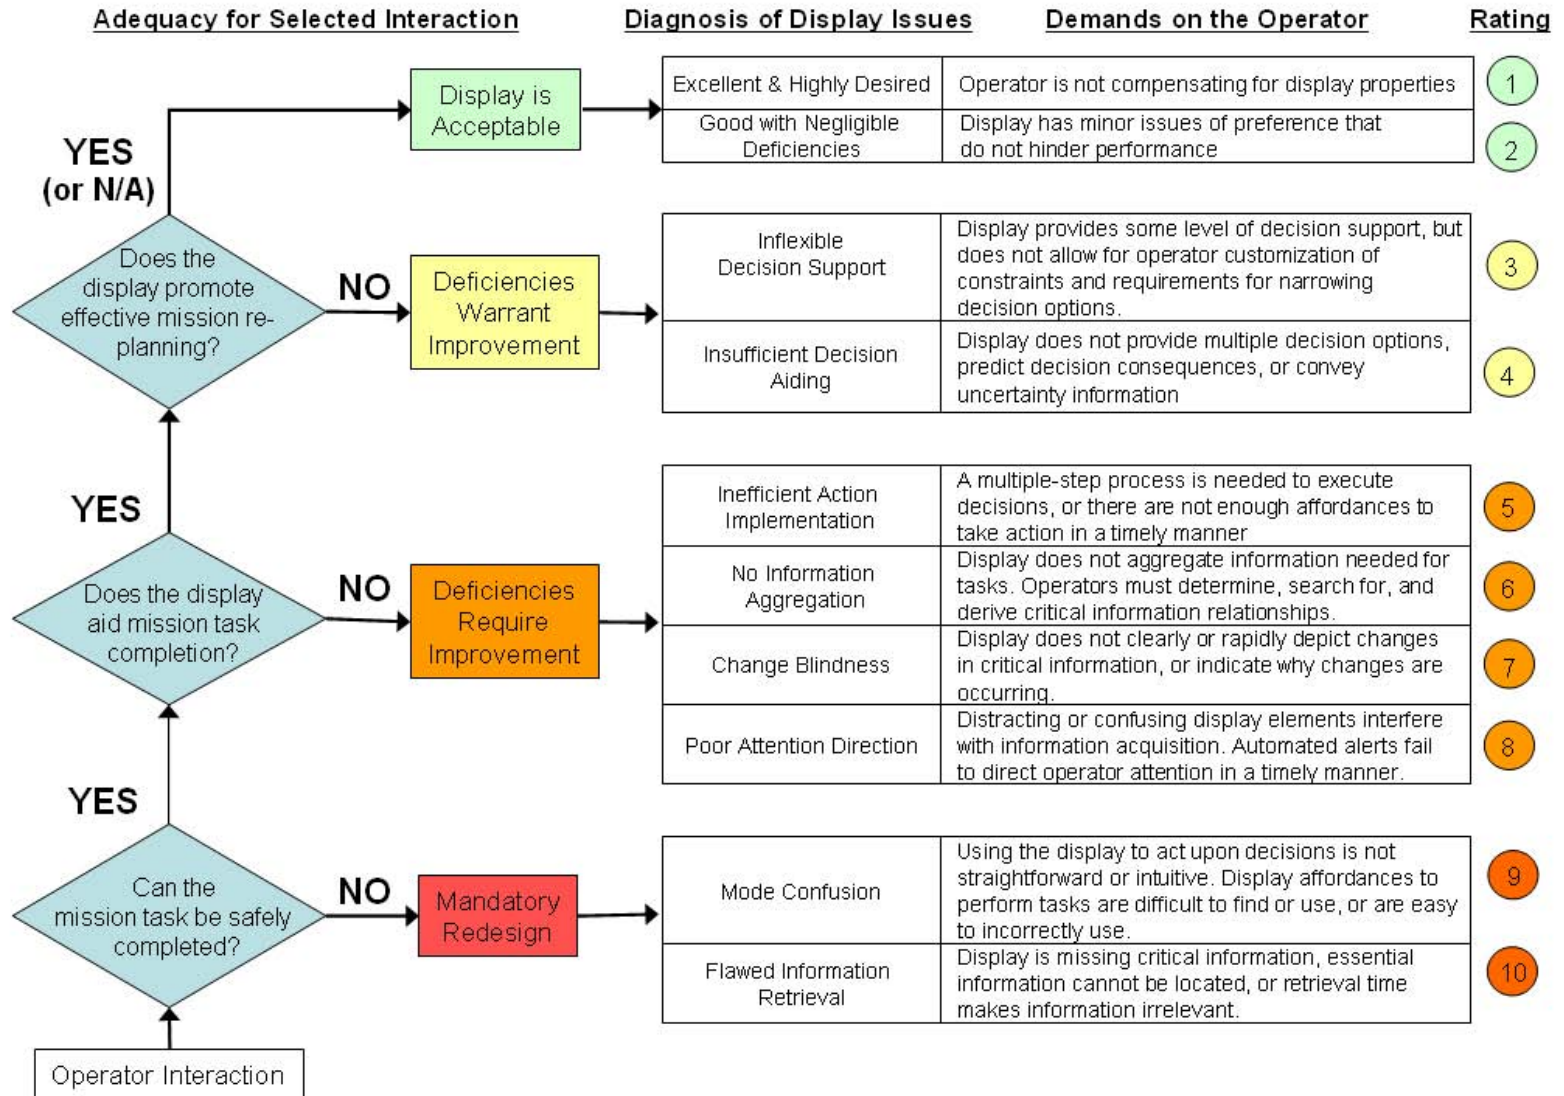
Adequacy for Selected Interaction

Diagnosis of Display Issues

Demands on the Operator

Rating

Operator Interaction

Can the mission task be safely completed?

NO

Mandatory Redesign

YES

Does the display aid mission task completion?

NO

Deficiencies Require Improvement

YES

Does the display promote effective mission re-planning?

NO

Deficiencies Warrant Improvement

YES (or N/A)

Display is Acceptable

| Diagnosis of Display Issues | Demands on the Operator | Rating |
|---|---|---|
| Excellent & Highly Desired | Operator is not compensating for display properties | 1 |
| Good with Negligible Deficiencies | Display has minor issues of preference that do not hinder performance | 2 |
| Inflexible Decision Support | Display provides some level of decision support, but does not allow for operator customization of constraints and requirements for narrowing decision options. | 3 |
| Insufficient Decision Aiding | Display does not provide multiple decision options, predict decision consequences, or convey uncertainty information | 4 |
| Inefficient Action Implementation | A multiple-step process is needed to execute decisions, or there are not enough affordances to take action in a timely manner | 5 |
| No Information Aggregation | Display does not aggregate information needed for tasks. Operators must determine, search for, and derive critical information relationships. | 6 |
| Change Blindness | Display does not clearly or rapidly depict changes in critical information, or indicate why changes are occurring. | 7 |
| Poor Attention Direction | Distracting or confusing display elements interfere with information acquisition. Automated alerts fail to direct operator attention in a timely manner. | 8 |
| Mode Confusion | Using the display to act upon decisions is not straightforward or intuitive. Display affordances to perform tasks are difficult to find or use, or are easy to incorrectly use. | 9 |
| Flawed Information Retrieval | Display is missing critical information, essential information cannot be located, or retrieval time makes information irrelevant. | 10 |